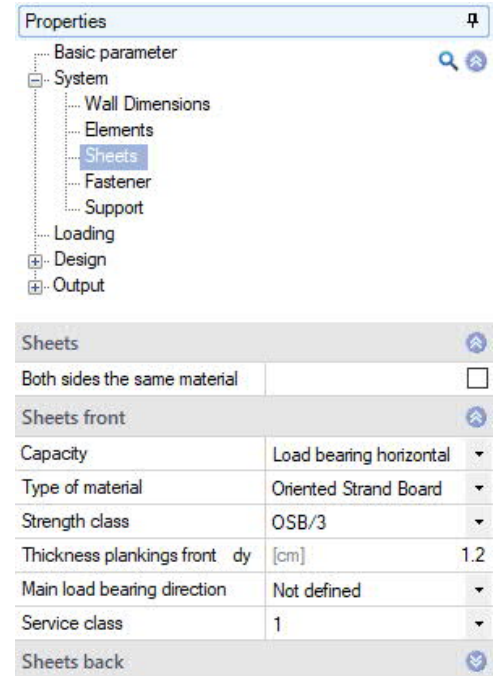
Properties

Basic parameter
System
Wall Dimensions
Elements
Sheets
Fastener
Support
Loading
Design
Output

Sheets

| | |
|---|---|
| Both sides the same material | |

Sheets front

| | |
|---|---|
| Capacity | Load bearing horizontal |
| Type of material | Oriented Strand Board |
| Strength class | OSB/3 |
| Thickness plankings front dy | [cm] 1.2 |
| Main load bearing direction | Not defined |
| Service class | 1 |

Sheets back